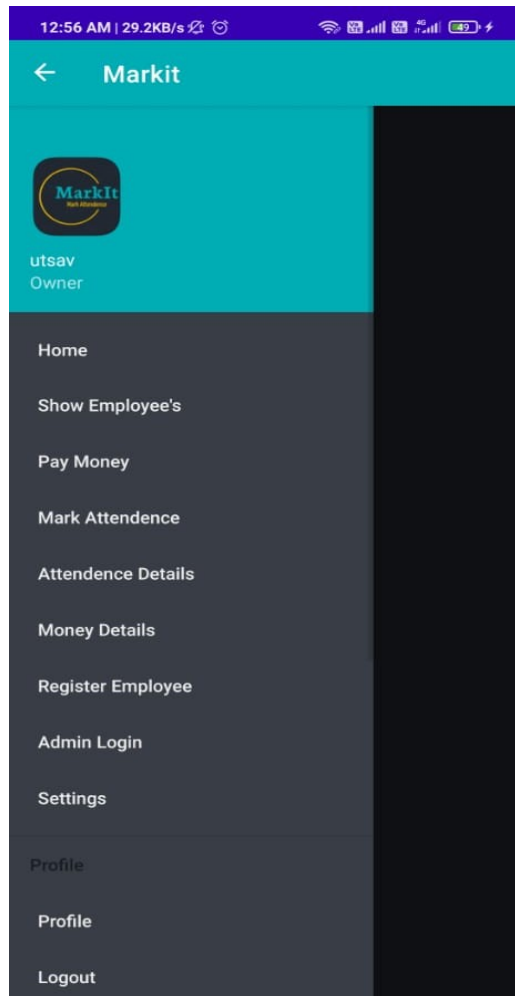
12:56 AM | 29.2KB/s

49

Markit

MarkIt
Mark Attendence

utsav
Owner

Home

Show Employee's

Pay Money

Mark Attendence

Attendence Details

Money Details

Register Employee

Admin Login

Settings

Profile

Profile

Logout